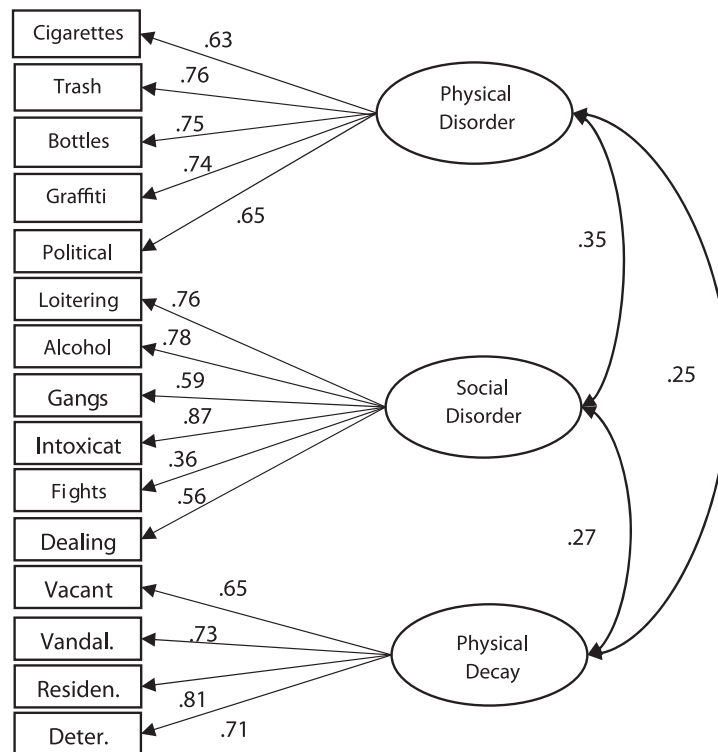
Cigarettes
.63
Trash
.76
Bottles
.75
Graffiti
.74
Political
.65
Physical Disorder
.35
.25
Loitering
.76
Alcohol
.78
Gangs
.59
Intoxicat
.87
Fights
.36
Dealing
.56
Social Disorder
.27
Vacant
.65
Vandal.
.73
Residen.
.81
Deter.
.71
Physical Decay